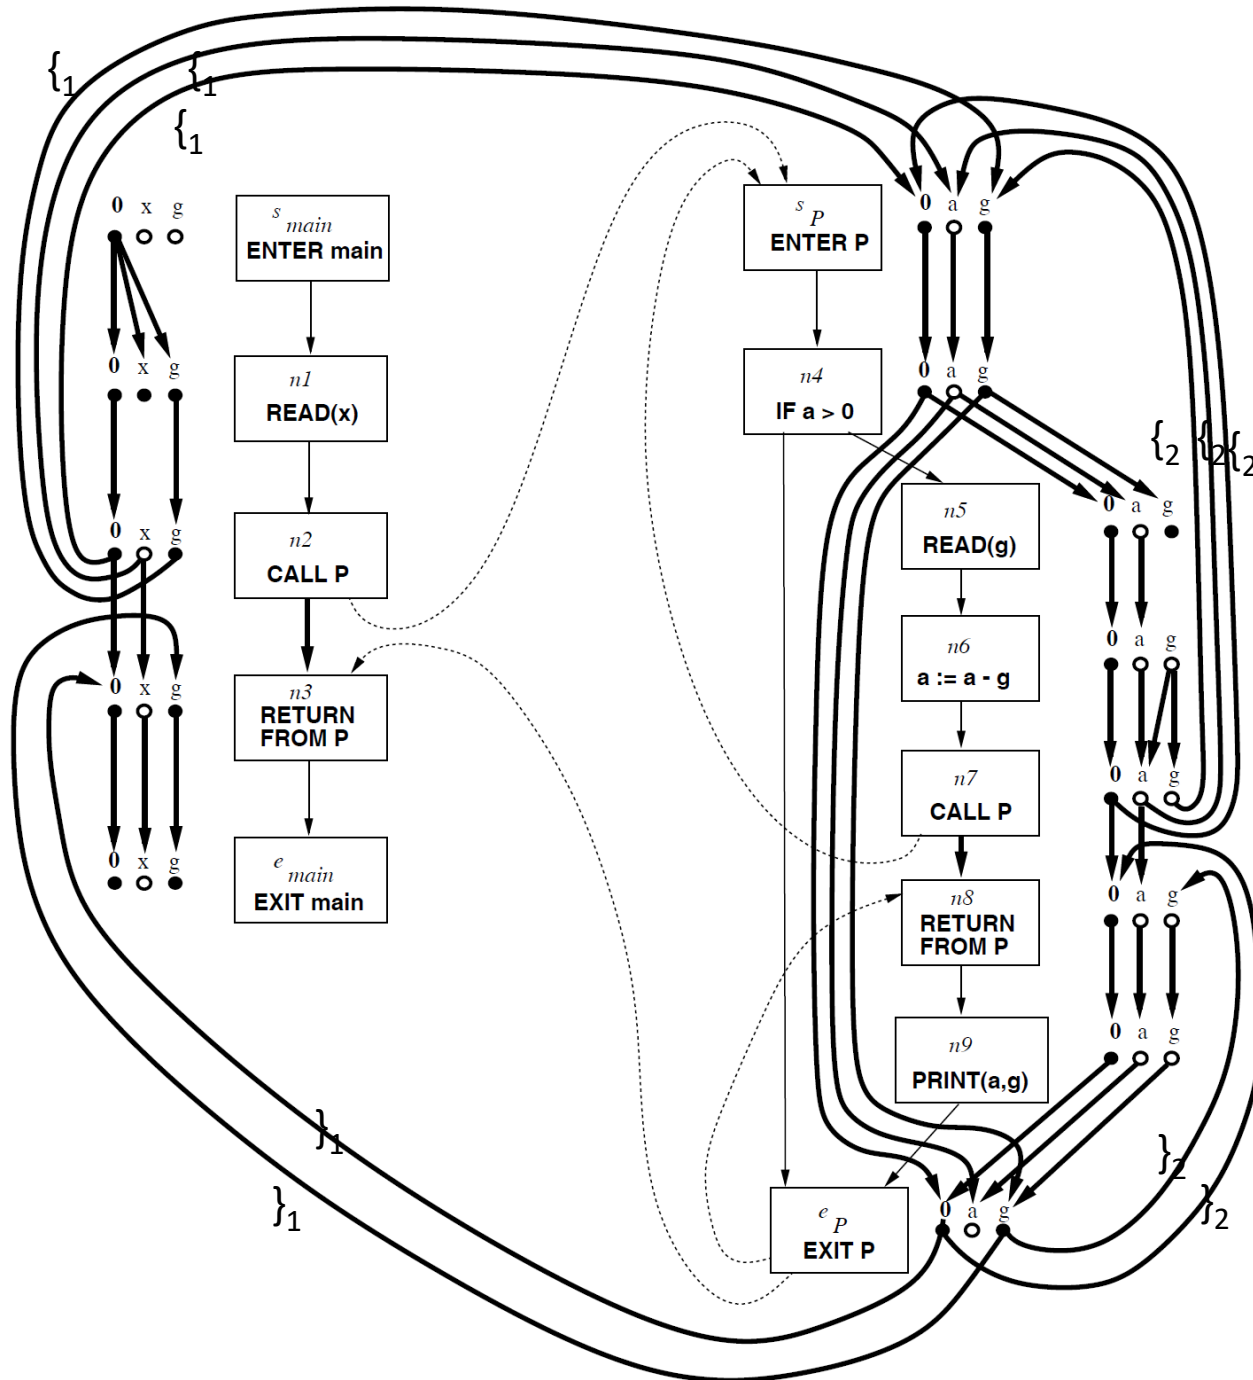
$\{_1$ $\{_1$ $\{_1$

0 x g

$s_{main}$
ENTER main

0 x g

n1
READ(x)

0 x g

n2
CALL P

0 x g

n3
RETURN FROM P

0 x g

$e_{main}$
EXIT main

$s_P$
ENTER P

0 a g

n4
IF a > 0

0 a g

$\{_2$ $\{_2$ $\{_2$

n5
READ(g)

0 a g

n6
a := a - g

0 a g

n7
CALL P

0 a g

n8
RETURN FROM P

0 a g

n9
PRINT(a,g)

0 a g

$\}_1$

$\}_1$

$\}_2$

$\}_2$

0 a g

$e_P$
EXIT P